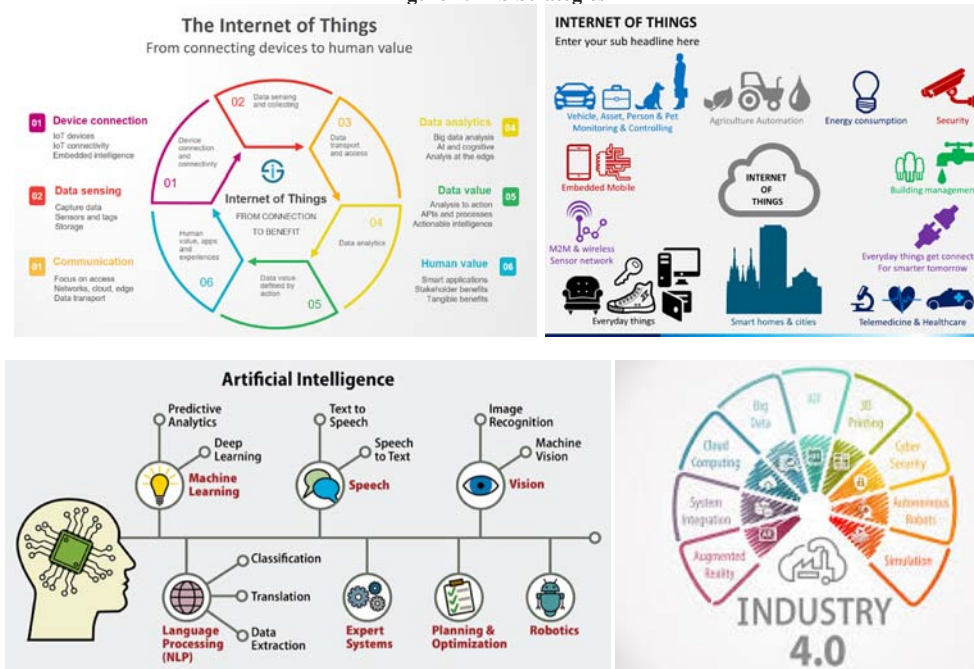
The Internet of Things
From connecting devices to human value

01 Device connection
IoT devices
IoT connectivity
Embedded intelligence

02 Data sensing
Capture data
Sensors and tags
Storage

03 Communication
Focus on access
Networks, cloud, edge
Data transport

01 Device connection and connectivity
02 Data sensing and collecting
03 Data transport and access
04 Data analytics
05 Data value defined by action
06 Human value, apps and experiences

Internet of Things
FROM CONNECTION TO BENEFIT

Data analytics 04
Big data analysis
AI and cognitive
Analysis at the edge

Data value 05
Analysis to action
APIs and processes
Actionable intelligence

Human value 06
Smart applications
Stakeholder benefits
Tangible benefits

INTERNET OF THINGS
Enter your sub headline here

Vehicle, Asset, Person & Pet Monitoring & Controlling
Agriculture Automation
Energy consumption
Security
Embedded Mobile
INTERNET OF THINGS
Building management
M2M & wireless Sensor network
Everyday things get connected For smarter tomorrow
Everyday things
Smart homes & cities
Telemedicine & Healthcare

Artificial Intelligence
Predictive Analytics
Deep Learning
Machine Learning
Text to Speech
Speech to Text
Speech
Image Recognition
Machine Vision
Vision
Classification
Translation
Data Extraction
Language Processing (NLP)
Expert Systems
Planning & Optimization
Robotics

Big Data
IOT
3D Printing
Cyber Security
Autonomous Robots
Simulation
Cloud Computing
System Integration
Augmented Reality
INDUSTRY 4.0